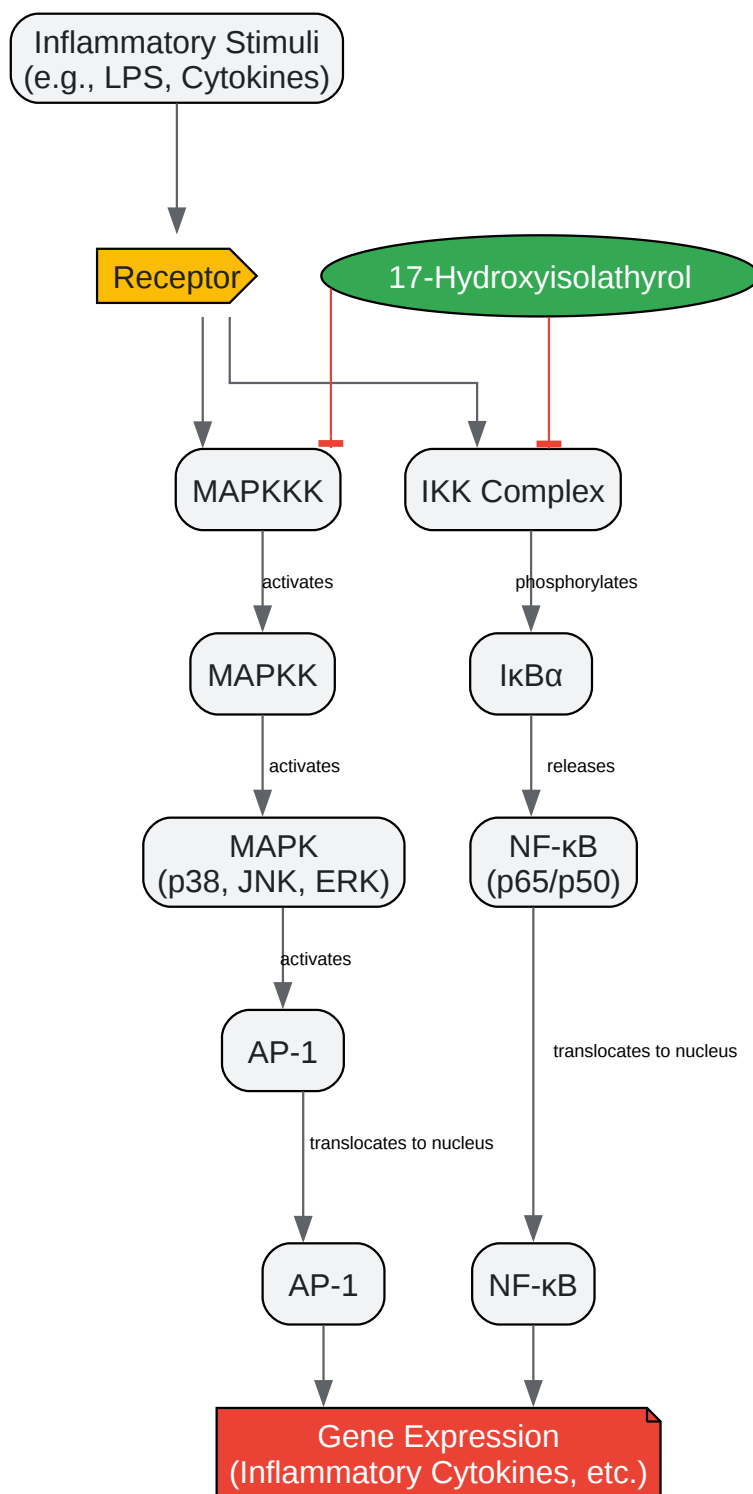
Inflammatory Stimuli
(e.g., LPS, Cytokines)

Receptor

17-Hydroxyisolathyrol

MAPKKK

IKK Complex

activates

phosphorylates

MAPKK

IκBα

activates

releases

MAPK
(p38, JNK, ERK)

NF-κB
(p65/p50)

activates

AP-1

translocates to nucleus

translocates to nucleus

AP-1

NF-κB

Gene Expression
(Inflammatory Cytokines, etc.)